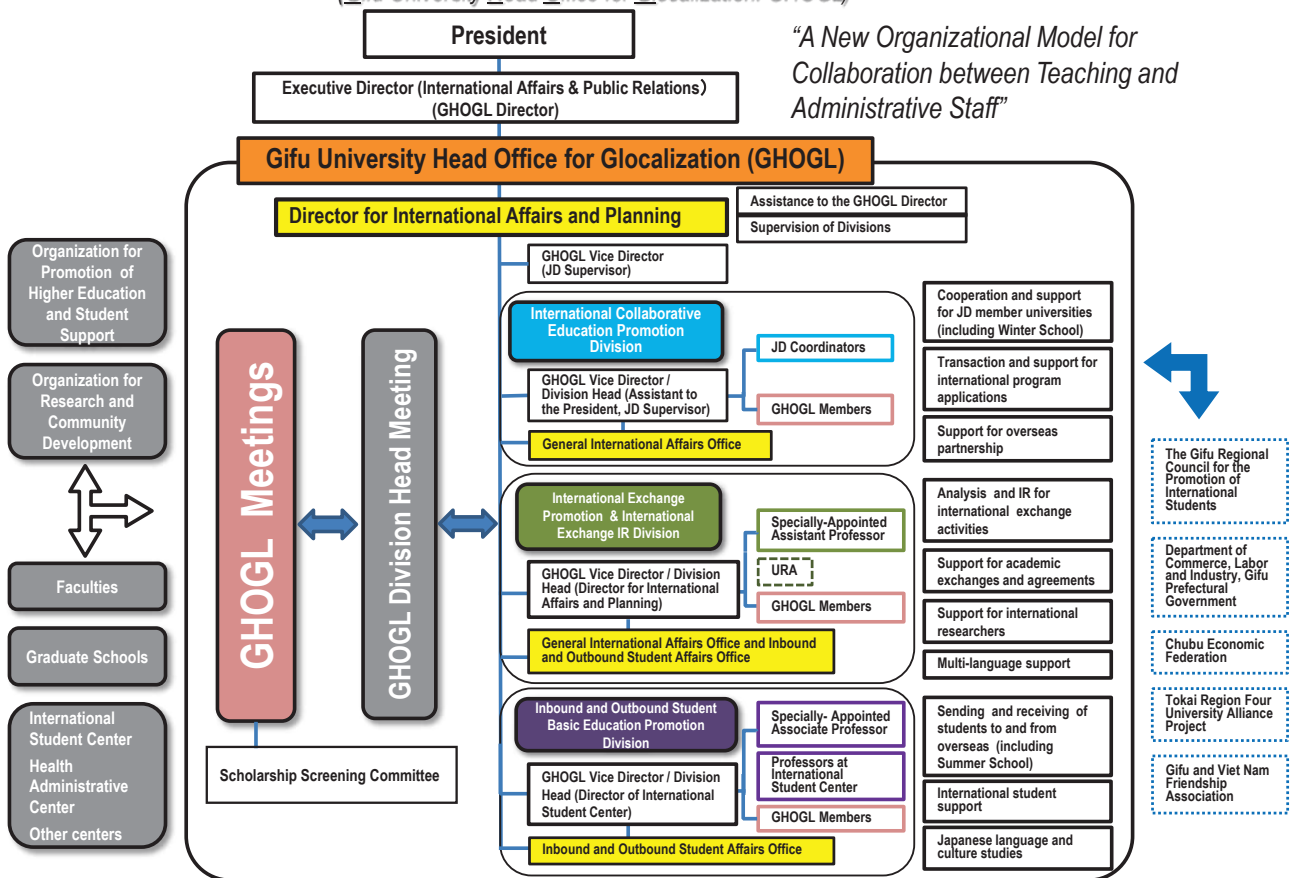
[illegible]

President

"A New Organizational Model for Collaboration between Teaching and Administrative Staff"

Executive Director (International Affairs & Public Relations) (GHOGL Director)

Gifu University Head Office for Glocalization (GHOGL)

Director for International Affairs and Planning

Assistance to the GHOGL Director

Supervision of Divisions

GHOGL Vice Director (JD Supervisor)

Organization for Promotion of Higher Education and Student Support

Organization for Research and Community Development

Faculties

Graduate Schools

International Student Center
Health Administrative Center
Other centers

GHOGL Meetings

GHOGL Division Head Meeting

Scholarship Screening Committee

International Collaborative Education Promotion Division

GHOGL Vice Director / Division Head (Assistant to the President, JD Supervisor)

JD Coordinators

GHOGL Members

General International Affairs Office

Cooperation and support for JD member universities (including Winter School)

Transaction and support for international program applications

Support for overseas partnership

International Exchange Promotion & International Exchange IR Division

GHOGL Vice Director / Division Head (Director for International Affairs and Planning)

Specially-Appointed Assistant Professor

URA

GHOGL Members

General International Affairs Office and Inbound and Outbound Student Affairs Office

Analysis and IR for international exchange activities

Support for academic exchanges and agreements

Support for international researchers

Multi-language support

Inbound and Outbound Student Basic Education Promotion Division

GHOGL Vice Director / Division Head (Director of International Student Center)

Specially- Appointed Associate Professor

Professors at International Student Center

GHOGL Members

Inbound and Outbound Student Affairs Office

Sending and receiving of students to and from overseas (including Summer School)

International student support

Japanese language and culture studies

The Gifu Regional Council for the Promotion of International Students

Department of Commerce, Labor and Industry, Gifu Prefectural Government

Chubu Economic Federation

Tokai Region Four University Alliance Project

Gifu and Viet Nam Friendship Association